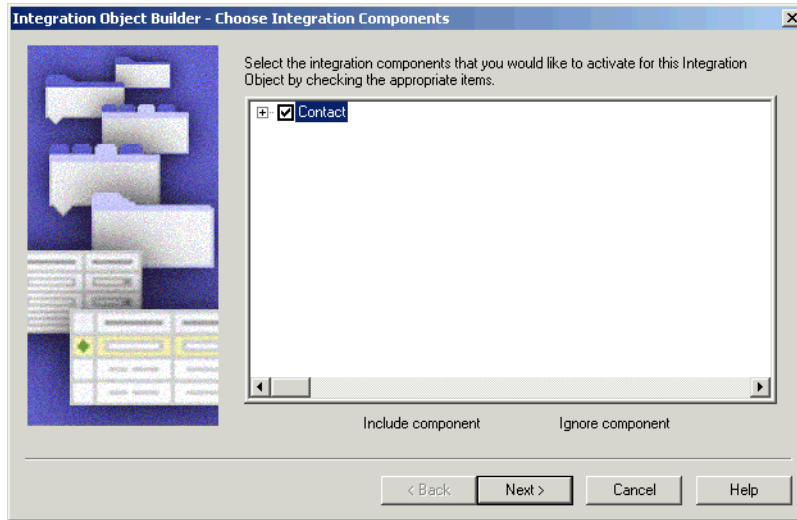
Integration Object Builder - Choose Integration Components

Select the integration components that you would like to activate for this Integration Object by checking the appropriate items.

Contact

Include component

Ignore component

< Back

Next >

Cancel

Help